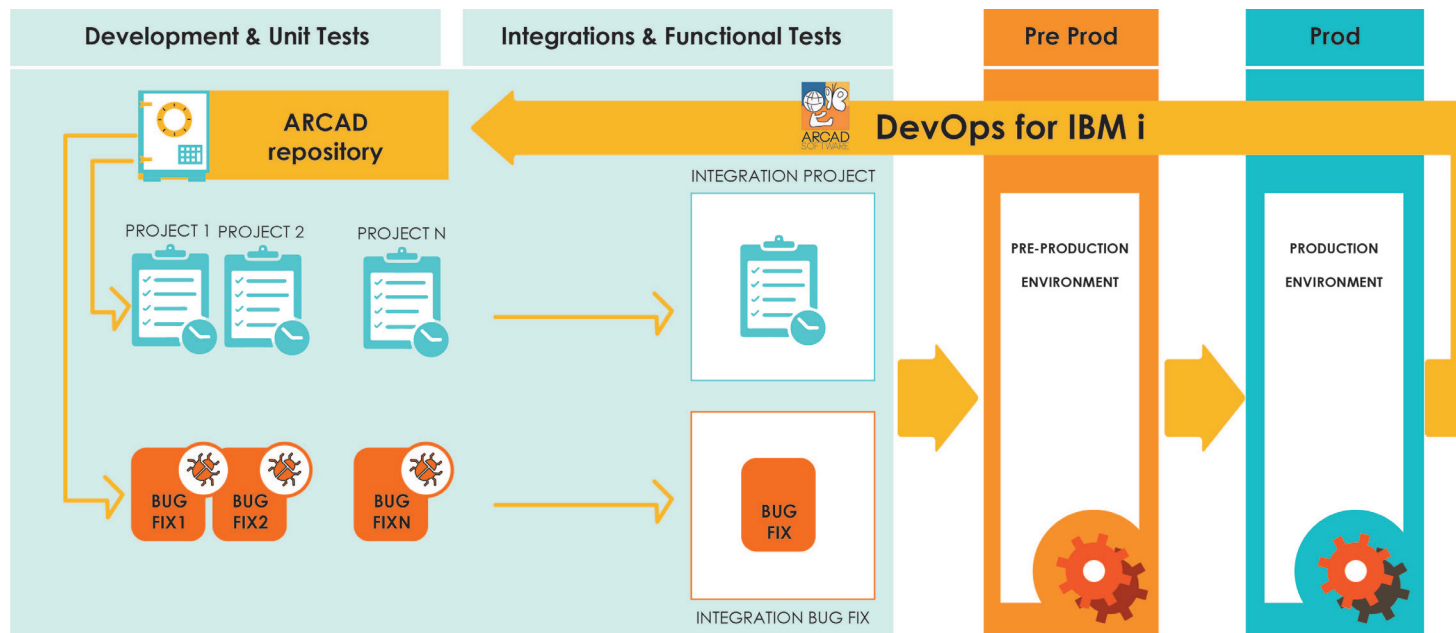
Development & Unit Tests

Integrations & Functional Tests

Pre Prod

Prod

ARCAD repository

ARCAD SOFTWARE

DevOps for IBM i

INTEGRATION PROJECT

PROJECT 1

PROJECT 2

PROJECT N

PRE-PRODUCTION ENVIRONMENT

PRODUCTION ENVIRONMENT

BUG FIX1

BUG FIX2

BUG FIXN

BUG FIX

INTEGRATION BUG FIX